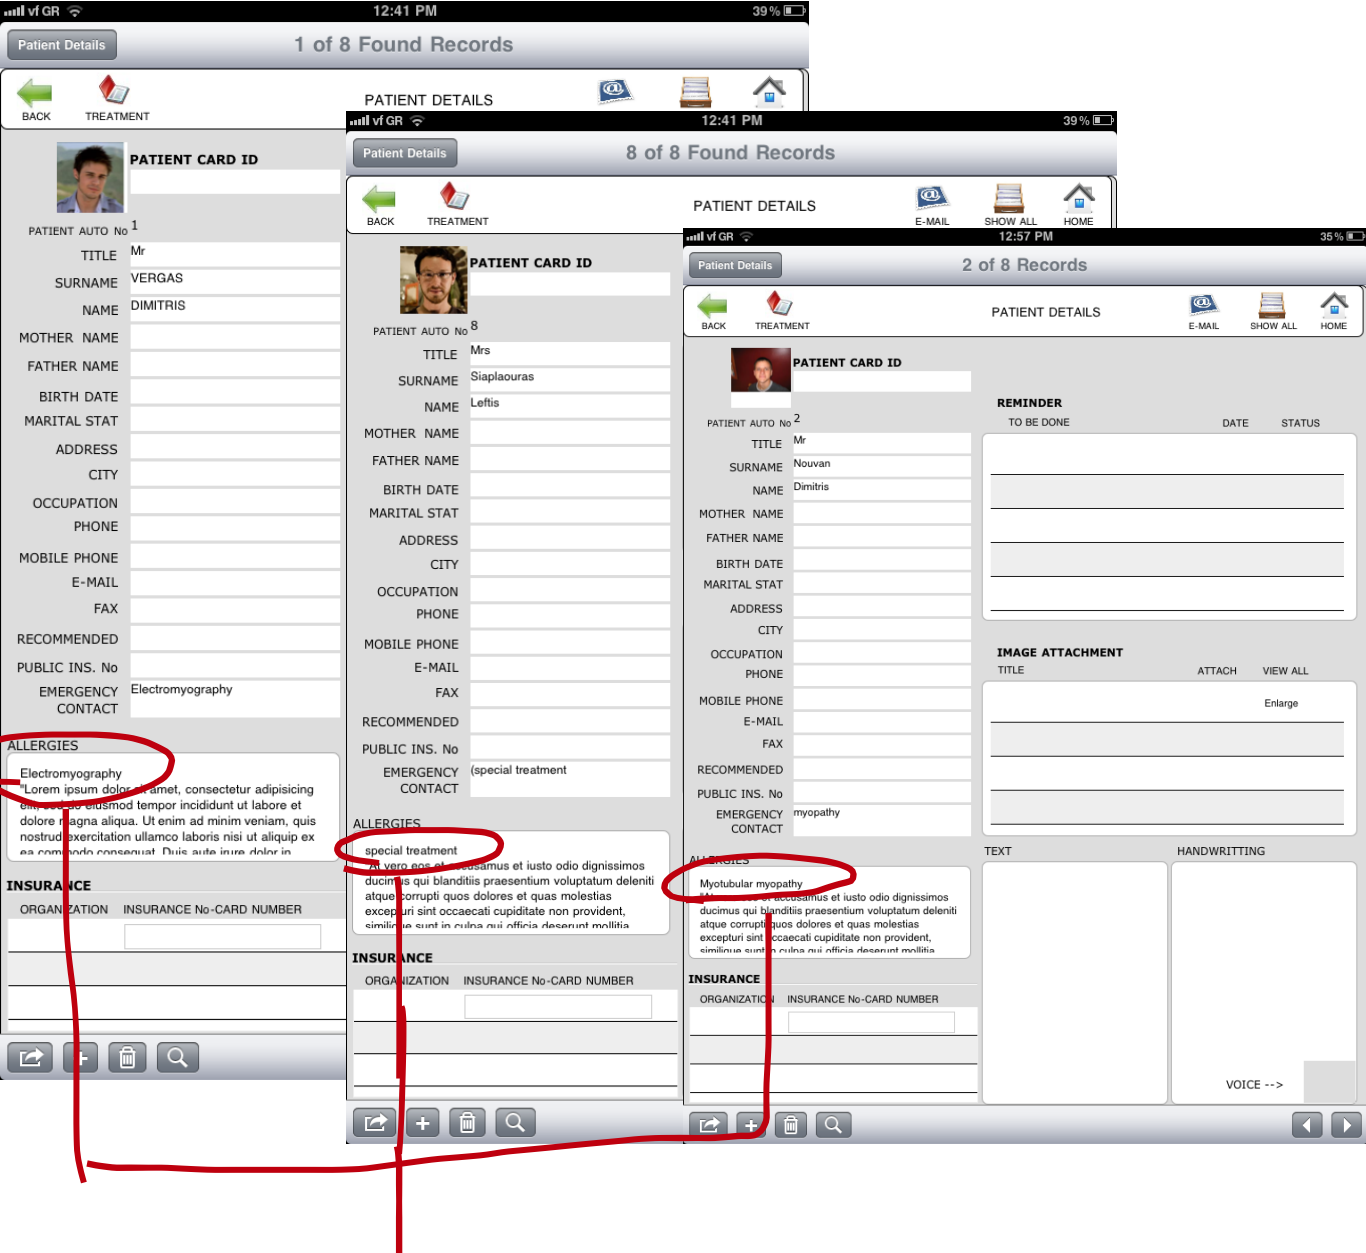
vf GR 12:41 PM 39 %

Patient Details
1 of 8 Found Records

BACK
TREATMENT
PATIENT DETAILS

PATIENT CARD ID

PATIENT AUTO No 1
TITLE Mr
SURNAME VERGAS
NAME DIMITRIS
MOTHER NAME
FATHER NAME
BIRTH DATE
MARITAL STAT
ADDRESS
CITY
OCCUPATION
PHONE
MOBILE PHONE
E-MAIL
FAX
RECOMMENDED
PUBLIC INS. No
EMERGENCY CONTACT Electromyography

ALLERGIES
Electromyography
"Lorem ipsum dolor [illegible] amet, consectetur adipisicing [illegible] eiusmod tempor incididunt ut labore et dolore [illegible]agna aliqua. Ut enim ad minim veniam, quis nostrud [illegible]exercitation ullamco laboris nisi ut aliquip ex ea commodo consequat. Duis aute irure dolor in

INSURANCE
ORGANIZATION INSURANCE No-CARD NUMBER

vf GR 12:41 PM 39 %

Patient Details
8 of 8 Found Records

BACK
TREATMENT
PATIENT DETAILS
E-MAIL
SHOW ALL
HOME

PATIENT CARD ID

PATIENT AUTO No 8
TITLE Mrs
SURNAME Siaplaouras
NAME Leftis
MOTHER NAME
FATHER NAME
BIRTH DATE
MARITAL STAT
ADDRESS
CITY
OCCUPATION
PHONE
MOBILE PHONE
E-MAIL
FAX
RECOMMENDED
PUBLIC INS. No
EMERGENCY CONTACT (special treatment

ALLERGIES
special treatment
At vero eos et accusamus et iusto odio dignissimos ducimus qui blanditiis praesentium voluptatum deleniti atque corrupti quos dolores et quas molestias excepturi sint occaecati cupiditate non provident, similique sunt in culpa qui officia deserunt mollitia

INSURANCE
ORGANIZATION INSURANCE No-CARD NUMBER

vf GR 12:57 PM 35 %

Patient Details
2 of 8 Records

BACK
TREATMENT
PATIENT DETAILS
E-MAIL
SHOW ALL
HOME

PATIENT CARD ID

PATIENT AUTO No 2
TITLE Mr
SURNAME Nouvan
NAME Dimitris
MOTHER NAME
FATHER NAME
BIRTH DATE
MARITAL STAT
ADDRESS
CITY
OCCUPATION
PHONE
MOBILE PHONE
E-MAIL
FAX
RECOMMENDED
PUBLIC INS. No
EMERGENCY CONTACT myopathy

ALLERGIES
Myotubular myopathy
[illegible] et accusamus et iusto odio dignissimos ducimus qui blanditiis praesentium voluptatum deleniti atque corrupti quos dolores et quas molestias excepturi sint occaecati cupiditate non provident, similique sunt in culpa qui officia deserunt mollitia

INSURANCE
ORGANIZATION INSURANCE No-CARD NUMBER

REMINDER
TO BE DONE DATE STATUS

IMAGE ATTACHMENT
TITLE ATTACH VIEW ALL
Enlarge

TEXT HANDWRITTING
VOICE -->